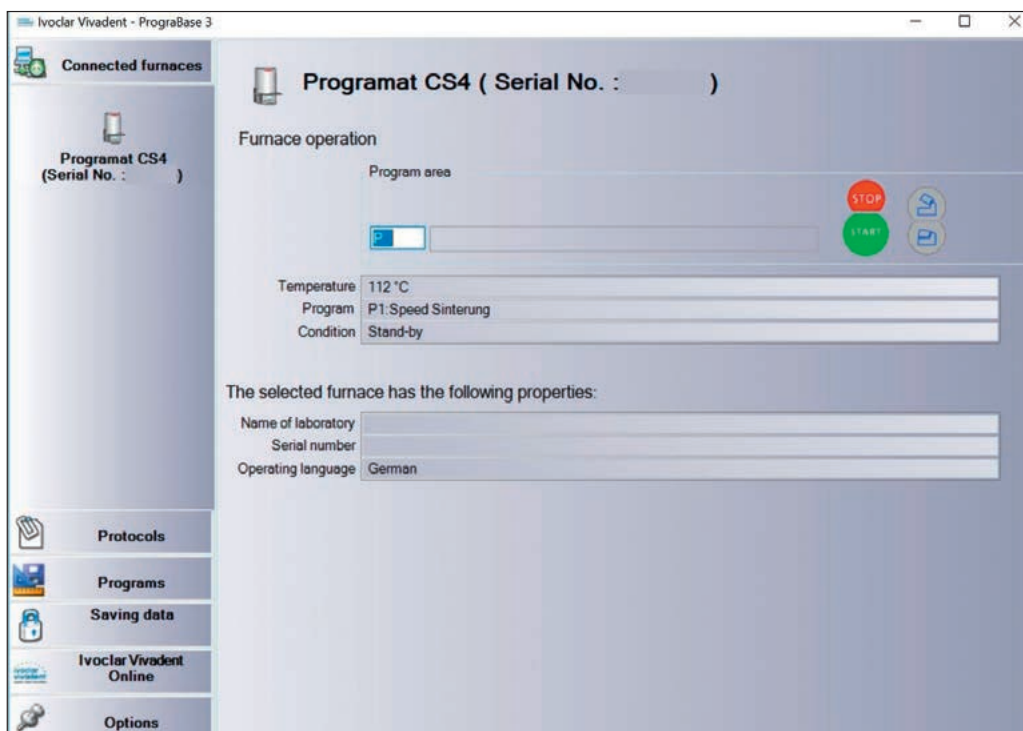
Ivoclar Vivadent - PrograBase 3

Connected furnaces

Programat CS4 (Serial No. : )

Programat CS4 ( Serial No. : )

Furnace operation

Program area

P

STOP

START

Temperature 112 °C
Program P1:Speed Sinterung
Condition Stand-by

The selected furnace has the following properties:

Name of laboratory
Serial number
Operating language German

Protocols

Programs

Saving data

Ivoclar Vivadent Online

Options